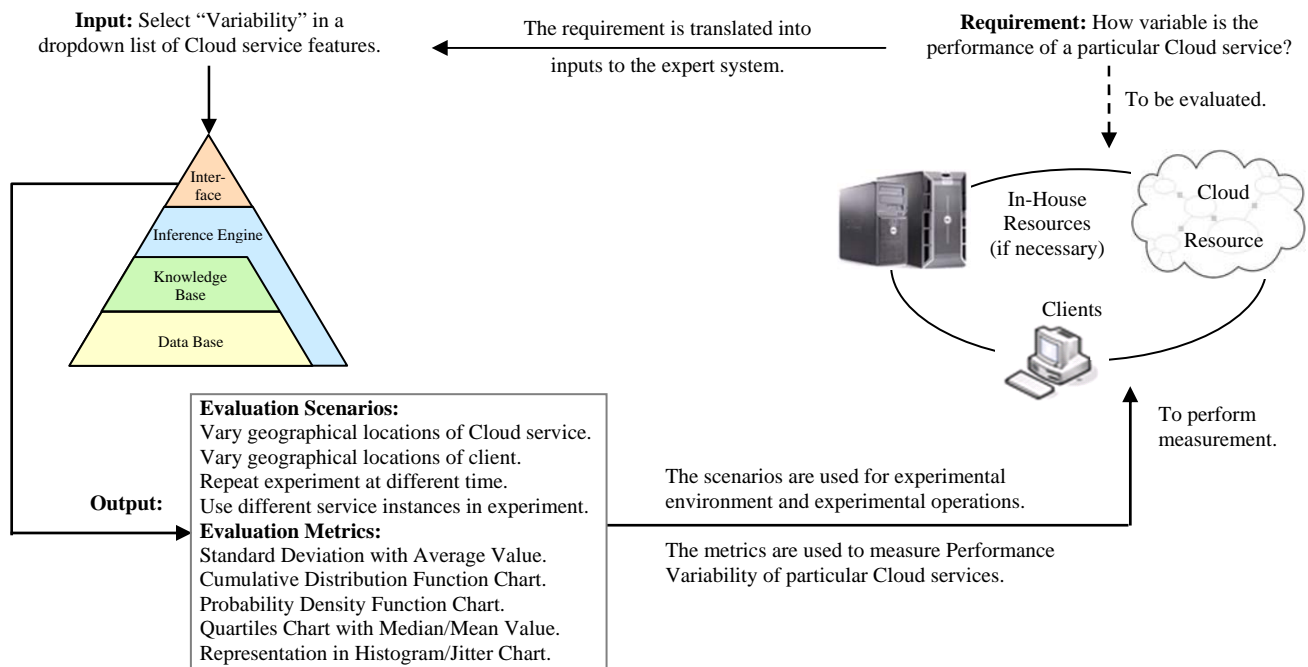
**Input:** Select “Variability” in a dropdown list of Cloud service features.

The requirement is translated into inputs to the expert system.

**Requirement:** How variable is the performance of a particular Cloud service?

To be evaluated.

Interface

Inference Engine

Knowledge Base

Data Base

In-House Resources (if necessary)

Cloud Resource

Clients

To perform measurement.

**Output:**

**Evaluation Scenarios:**
Vary geographical locations of Cloud service.
Vary geographical locations of client.
Repeat experiment at different time.
Use different service instances in experiment.
**Evaluation Metrics:**
Standard Deviation with Average Value.
Cumulative Distribution Function Chart.
Probability Density Function Chart.
Quartiles Chart with Median/Mean Value.
Representation in Histogram/Jitter Chart.

The scenarios are used for experimental environment and experimental operations.

The metrics are used to measure Performance Variability of particular Cloud services.